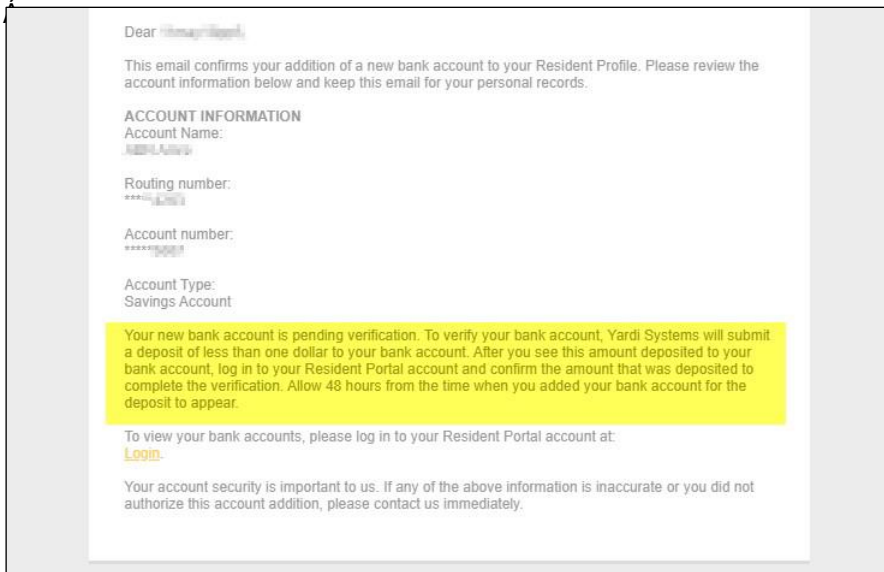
Dear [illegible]

This email confirms your addition of a new bank account to your Resident Profile. Please review the account information below and keep this email for your personal records.

ACCOUNT INFORMATION
Account Name:
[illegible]

Routing number:
***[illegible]

Account number:
*****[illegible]

Account Type:
Savings Account

Your new bank account is pending verification. To verify your bank account, Yardi Systems will submit a deposit of less than one dollar to your bank account. After you see this amount deposited to your bank account, log in to your Resident Portal account and confirm the amount that was deposited to complete the verification. Allow 48 hours from the time when you added your bank account for the deposit to appear.

To view your bank accounts, please log in to your Resident Portal account at:
Login.

Your account security is important to us. If any of the above information is inaccurate or you did not authorize this account addition, please contact us immediately.